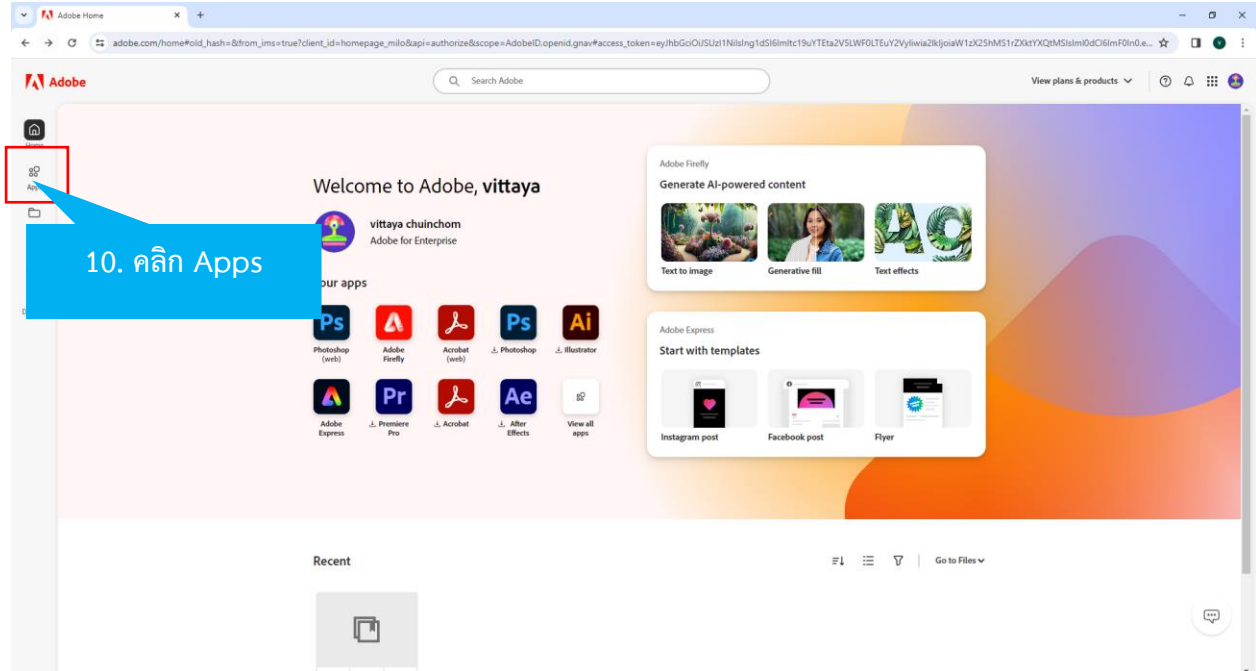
Adobe Home

adobe.com/home#old_hash=&from_ims=true?client_id=homepage_milo&api=authorize&scope=AdobeID,openid,gnav#access_token=eyJhbGciOiJSUzI1NiIsIng1dSI6Imltc19uYTEta2VSLWF0LTEuY2Vyliwia2lkIjoiaW1zX25hMS1rZXktYXQtMSIsImI0dCI6ImF0In0.e...

Adobe

Search Adobe

View plans & products

Home

Apps

10. คลิก Apps

Welcome to Adobe, vittaya

vittaya chuinchom
Adobe for Enterprise

our apps

Ps Photoshop (web)
Adobe Firefly
Acrobat (web)
Ps Photoshop
Ai Illustrator
Adobe Express
Pr Premiere Pro
Acrobat
Ae After Effects
View all apps

Adobe Firefly
Generate AI-powered content
Text to image
Generative fill
Text effects

Adobe Express
Start with templates
Instagram post
Facebook post
Flyer

Recent

Go to Files